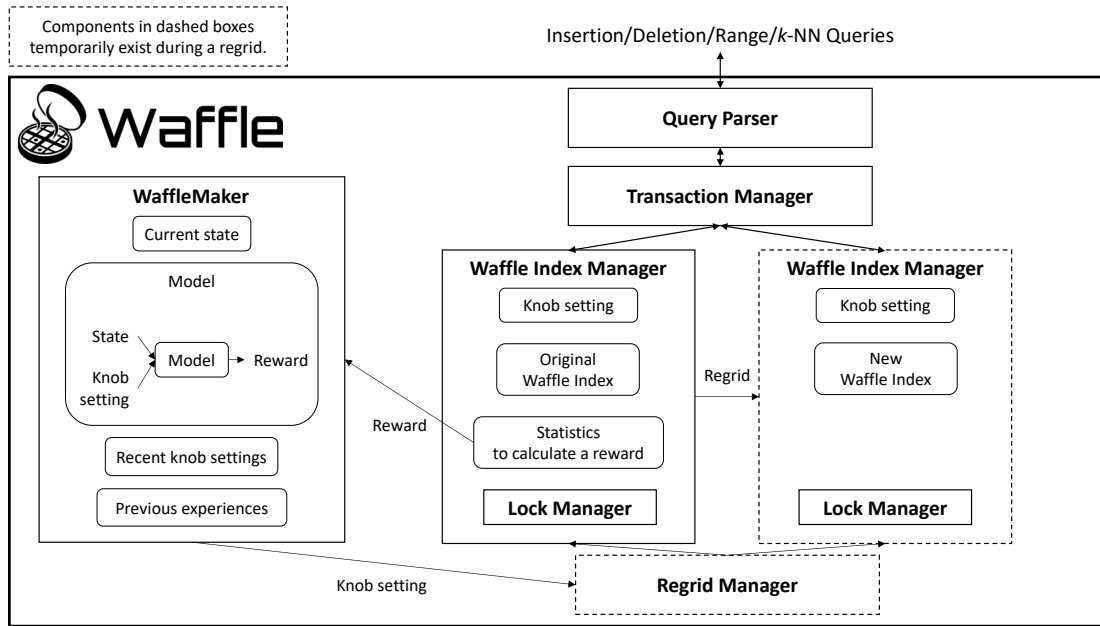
Components in dashed boxes temporarily exist during a regrid.

Insertion/Deletion/Range/$k$-NN Queries

Waffle

Query Parser

Transaction Manager

WaffleMaker

Current state

Model

State

Knob setting

Model

Reward

Recent knob settings

Previous experiences

Waffle Index Manager

Knob setting

Original Waffle Index

Statistics to calculate a reward

Lock Manager

Reward

Regrid

Waffle Index Manager

Knob setting

New Waffle Index

Lock Manager

Knob setting

Regrid Manager